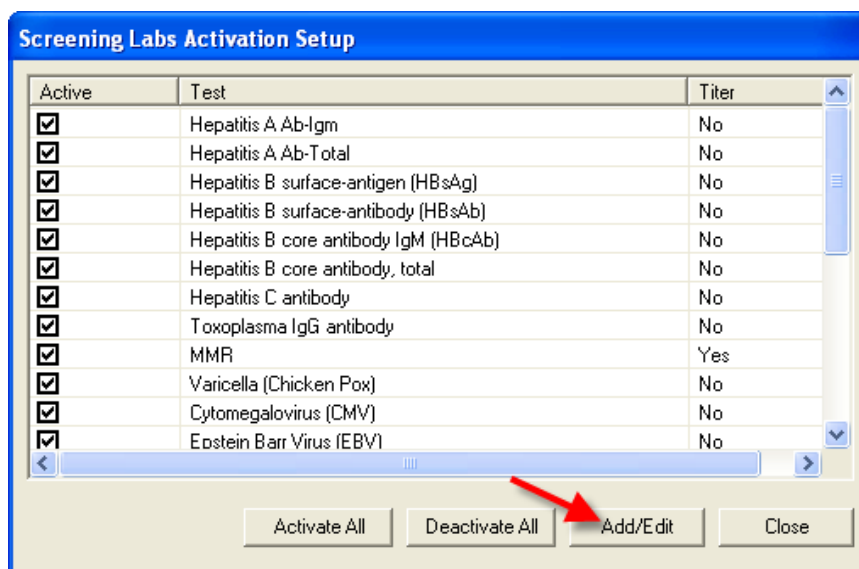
Screening Labs Activation Setup

| Active | Test | Titer |
|---|---|---|
| ☑ | Hepatitis A Ab-Igm | No |
| ☑ | Hepatitis A Ab-Total | No |
| ☑ | Hepatitis B surface-antigen (HBsAg) | No |
| ☑ | Hepatitis B surface-antibody (HBsAb) | No |
| ☑ | Hepatitis B core antibody IgM (HBcAb) | No |
| ☑ | Hepatitis B core antibody, total | No |
| ☑ | Hepatitis C antibody | No |
| ☑ | Toxoplasma IgG antibody | No |
| ☑ | MMR | Yes |
| ☑ | Varicella (Chicken Pox) | No |
| ☑ | Cytomegalovirus (CMV) | No |
| ☑ | Epstein Barr Virus (EBV) | No |

Activate All Deactivate All Add/Edit Close